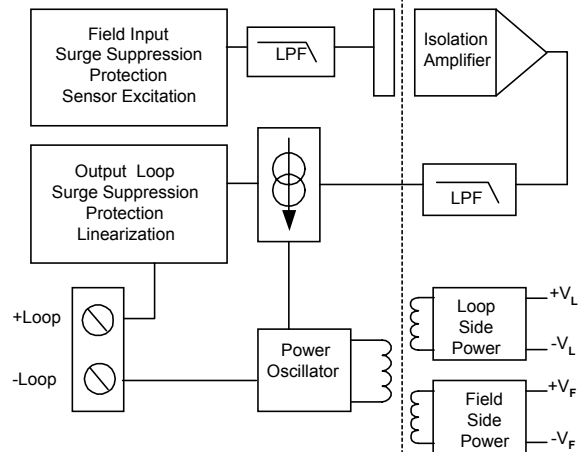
Field Input
Surge Suppression
Protection
Sensor Excitation

LPF

Isolation
Amplifier

Output Loop
Surge Suppression
Protection
Linearization

LPF

+Loop

-Loop

Power
Oscillator

Loop
Side
Power

$+V_L$

$-V_L$

Field
Side
Power

$+V_F$

$-V_F$